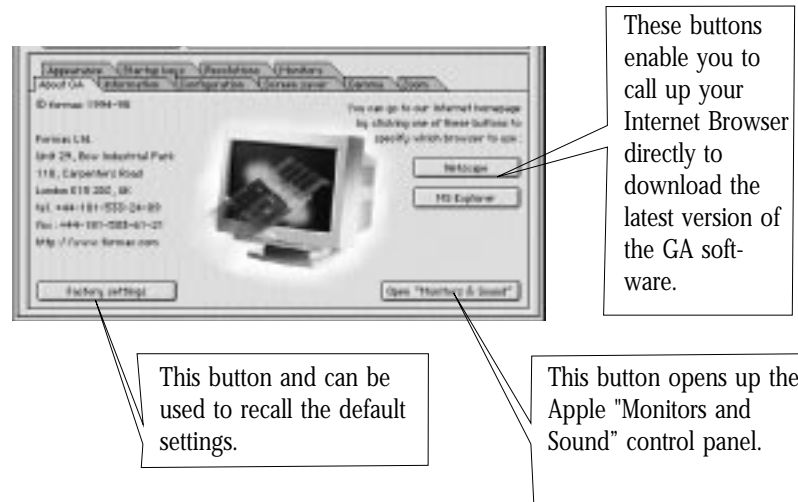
Appearance | Startup Logo | Resolutions | Monitors
About GA | Information | Configuration | Screen saver | Gamma | Zoom

© formac 1994-98

Formac Ltd.
Unit 29, Bow Industrial Park
118, Carpenter's Road
London E15 2DZ, UK
Tel. +44-181-533-24-89
Fax. +44-181-533-41-21
http://www.formac.com

You can go to our internet homepage by clicking one of these buttons to specify which browser to use:

Netscape

MS Explorer

Factory settings

Open "Monitors & Sound"

These buttons enable you to call up your Internet Browser directly to download the latest version of the GA software.

This button and can be used to recall the default settings.

This button opens up the Apple "Monitors and Sound" control panel.